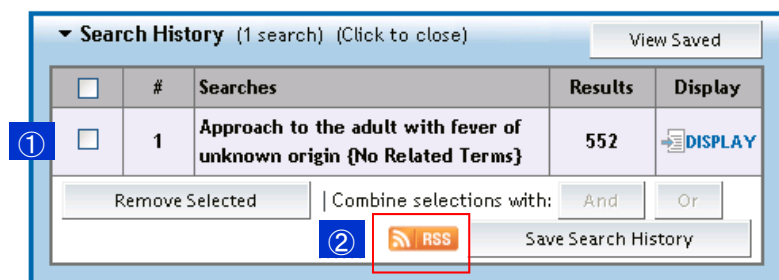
Search History (1 search) (Click to close)

View Saved

| | # | Searches | Results | Display |
|---|---|---|---|---|
| | 1 | Approach to the adult with fever of unknown origin {No Related Terms} | 552 | DISPLAY |

①

Remove Selected | Combine selections with: And Or

② RSS Save Search History